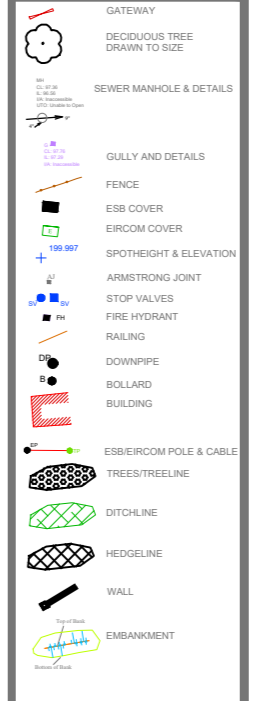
GATEWAY

DECIDUOUS TREE DRAWN TO SIZE

MH
CL: 97.36
IL: 96.56
DI: Inaccessible
UTO: Unable to Open

SEWER MANHOLE & DETAILS

G
CL: 97.70
IL: 97.20
DI: Inaccessible

GULLY AND DETAILS

FENCE

ESB COVER

E

EIRCOM COVER

199.997

SPOTHEIGHT & ELEVATION

AJ

ARMSTRONG JOINT

SV SV

STOP VALVES

FH

FIRE HYDRANT

RAILING

DP

DOWNPIPE

B

BOLLARD

BUILDING

EP

ESB/EIRCOM POLE & CABLE

TREES/TREELINE

DITCHLINE

HEDGELINE

WALL

Top of Bank

Bottom of Bank

EMBANKMENT